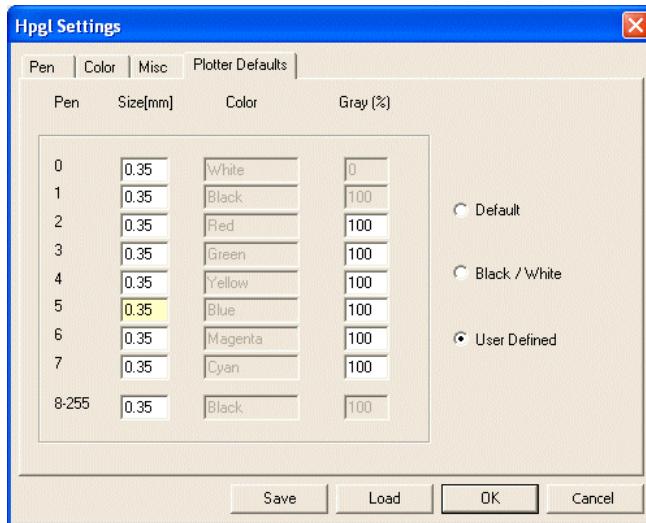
Hpgl Settings

Pen | Color | Misc | Plotter Defaults

| Pen | Size[mm] | Color | Gray (%) |
|---|---|---|---|
| 0 | 0.35 | White | 0 |
| 1 | 0.35 | Black | 100 |
| 2 | 0.35 | Red | 100 |
| 3 | 0.35 | Green | 100 |
| 4 | 0.35 | Yellow | 100 |
| 5 | 0.35 | Blue | 100 |
| 6 | 0.35 | Magenta | 100 |
| 7 | 0.35 | Cyan | 100 |
| 8-255 | 0.35 | Black | 100 |

Default

Black / White

User Defined

Save Load OK Cancel